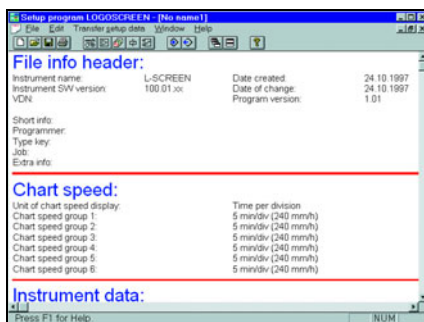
Setup program LOGOSCREEN - [No name1]
File Edit Transfer setup data Window Help

File info header:

Instrument name: L-SCREEN
Instrument SW version: 100.01.xx
VDN:

Date created: 24.10.1997
Date of change: 24.10.1997
Program version: 1.01

Short info:
Programmer:
Type key:
Job:
Extra info:

Chart speed:

| Unit of chart speed display: | Time per division |
|---|---|
| Chart speed group 1: | 5 min/div (240 mm/h) |
| Chart speed group 2: | 5 min/div (240 mm/h) |
| Chart speed group 3: | 5 min/div (240 mm/h) |
| Chart speed group 4: | 5 min/div (240 mm/h) |
| Chart speed group 5: | 5 min/div (240 mm/h) |
| Chart speed group 6: | 5 min/div (240 mm/h) |

Instrument data:

Press F1 for Help NUM